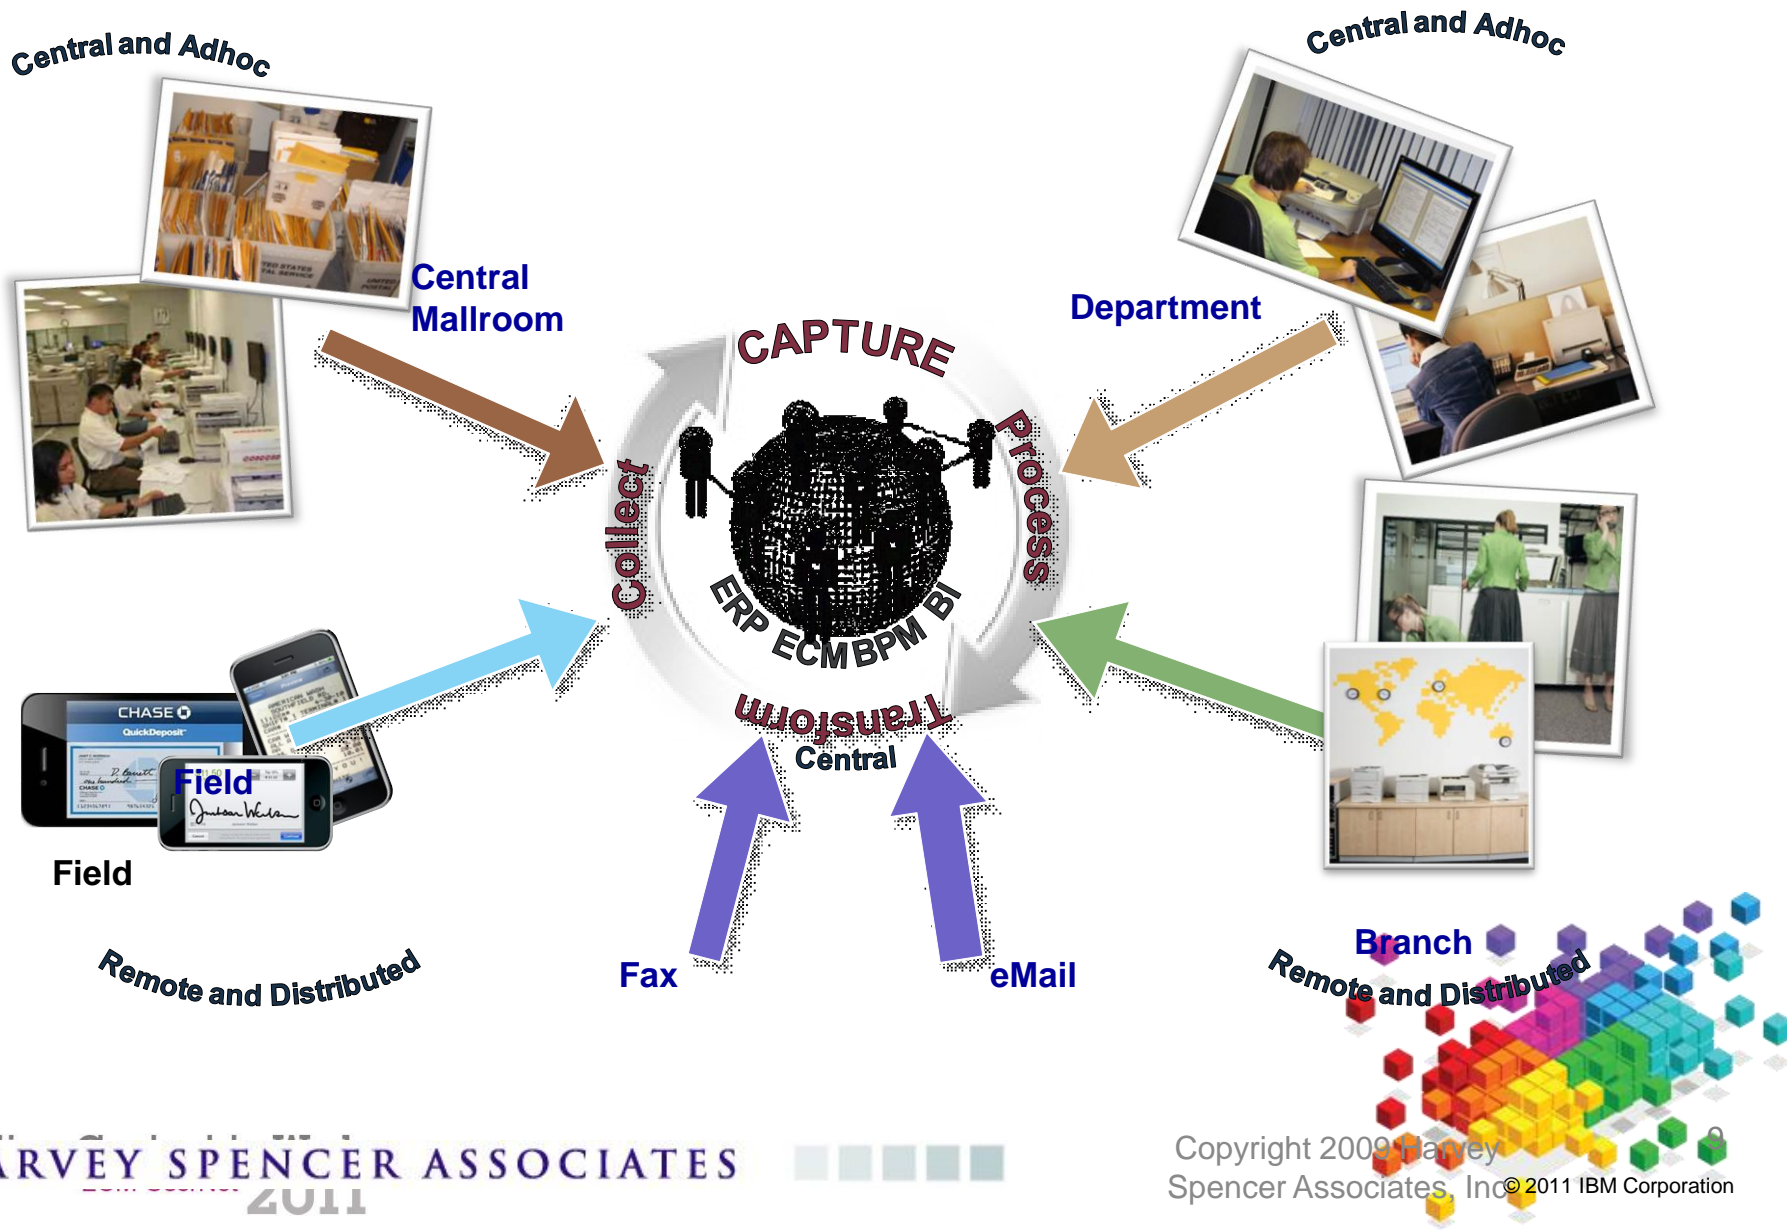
Central and Adhoc

Central and Adhoc

Central Mallroom

Department

CAPTURE

Collect

Process

ERP ECM BPM BI

Transform

Central

CHASE

QuickDeposit

Field

Field

Fax

eMail

Branch

Remote and Distributed

Remote and Distributed

RVEY SPENCER ASSOCIATES

2011

Copyright 2009 Harvey Spencer Associates, Inc

© 2011 IBM Corporation